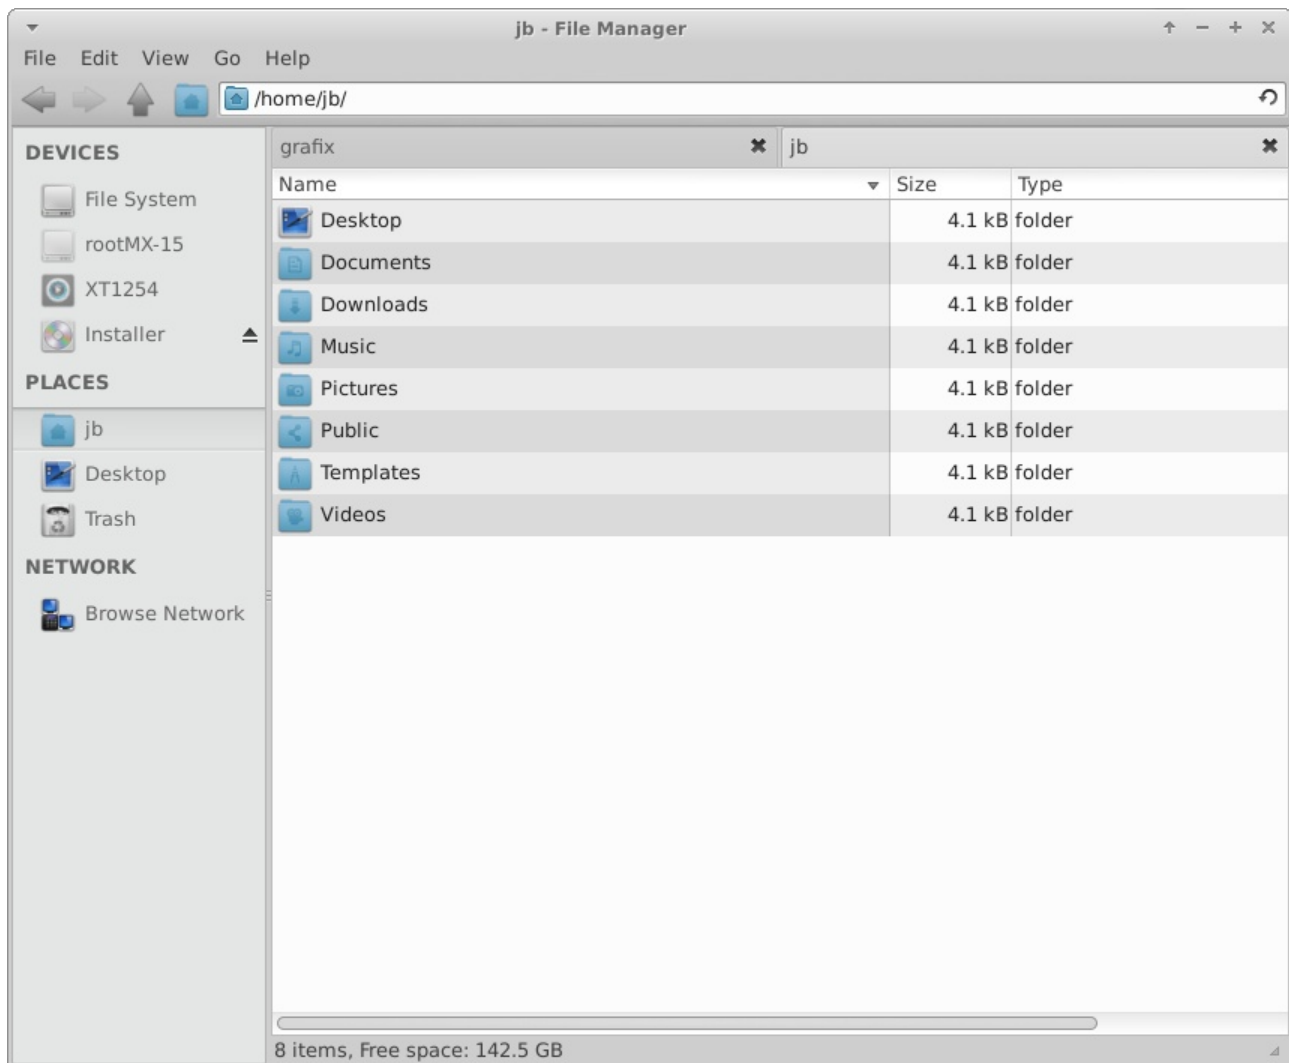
jb - File Manager

File Edit View Go Help

/home/jb/

DEVICES

File System

rootMX-15

XT1254

Installer

PLACES

jb

Desktop

Trash

NETWORK

Browse Network

grafix

jb

| Name | Size | Type |
|---|---|---|
| Desktop | 4.1 kB | folder |
| Documents | 4.1 kB | folder |
| Downloads | 4.1 kB | folder |
| Music | 4.1 kB | folder |
| Pictures | 4.1 kB | folder |
| Public | 4.1 kB | folder |
| Templates | 4.1 kB | folder |
| Videos | 4.1 kB | folder |

8 items, Free space: 142.5 GB